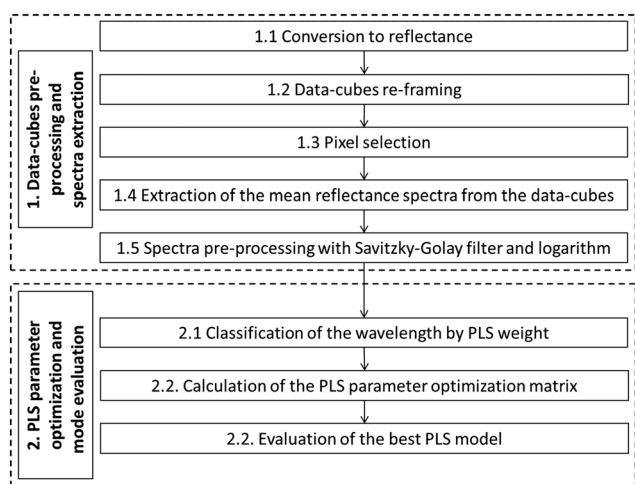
1. Data-cubes pre-processing and spectra extraction

1.1 Conversion to reflectance

1.2 Data-cubes re-framing

1.3 Pixel selection

1.4 Extraction of the mean reflectance spectra from the data-cubes

1.5 Spectra pre-processing with Savitzky-Golay filter and logarithm

2. PLS parameter optimization and mode evaluation

2.1 Classification of the wavelength by PLS weight

2.2. Calculation of the PLS parameter optimization matrix

2.2. Evaluation of the best PLS model